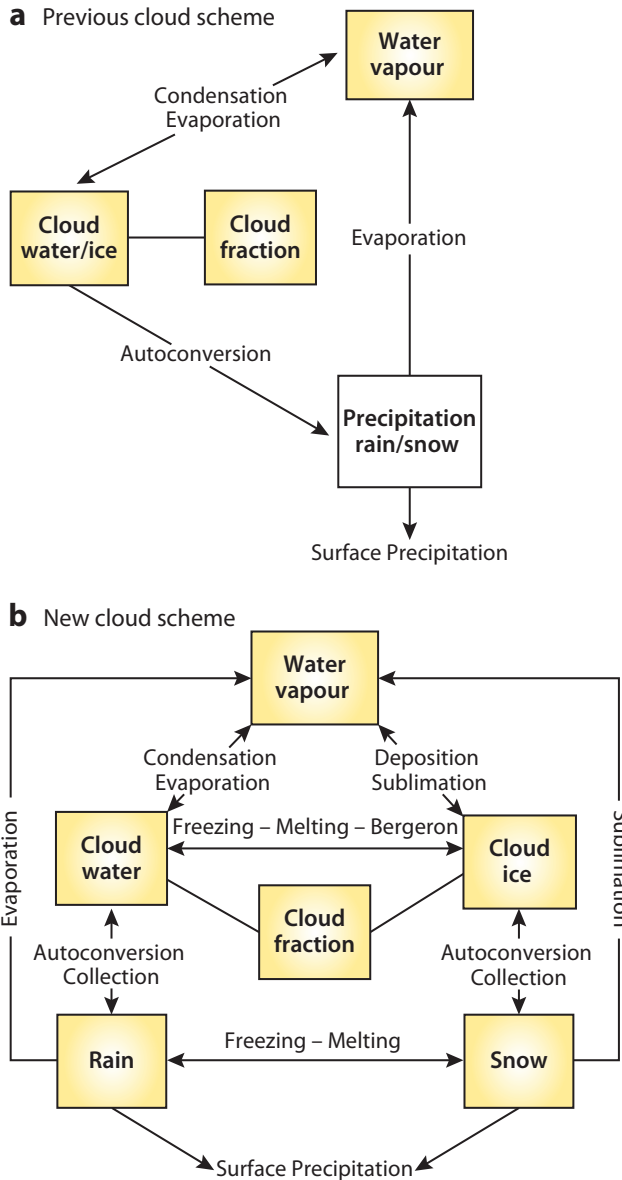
**a** Previous cloud scheme

Water vapour

Condensation
Evaporation

Cloud water/ice

Cloud fraction

Evaporation

Autoconversion

Precipitation rain/snow

Surface Precipitation

**b** New cloud scheme

Water vapour

Condensation
Evaporation

Deposition
Sublimation

Evaporation

Cloud water

Freezing – Melting – Bergeron

Cloud ice

Sublimation

Cloud fraction

Autoconversion
Collection

Autoconversion
Collection

Rain

Freezing – Melting

Snow

Surface Precipitation